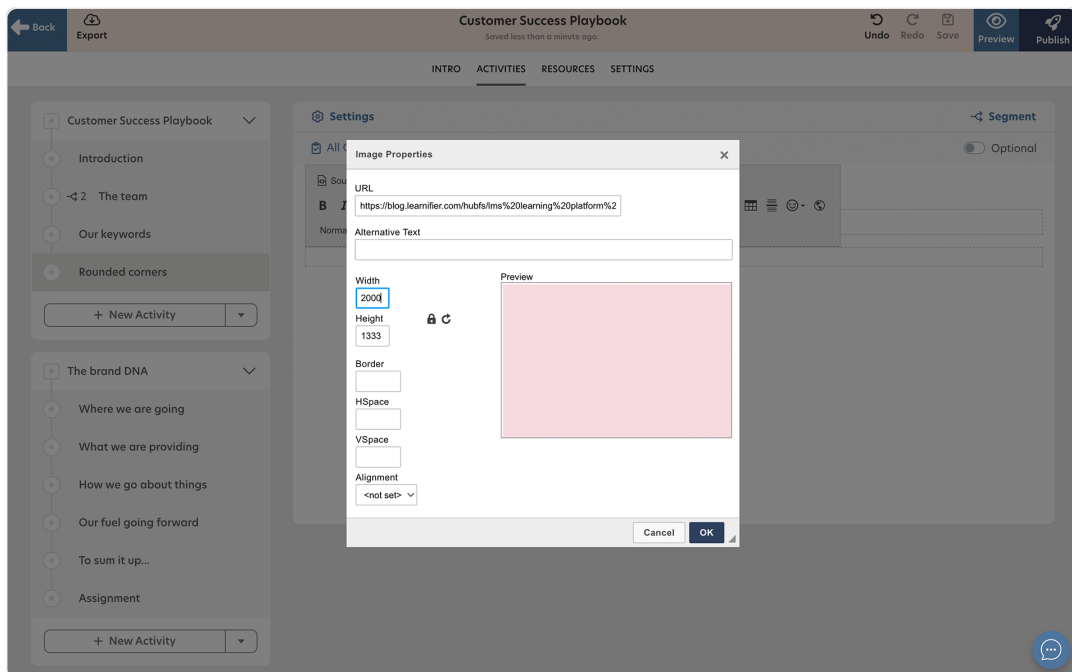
Back
Export
Customer Success Playbook
Saved less than a minute ago.
Undo Redo Save
Preview
Publish

INTRO ACTIVITIES RESOURCES SETTINGS

Customer Success Playbook
Introduction
2 The team
Our keywords
Rounded corners
+ New Activity

The brand DNA
Where we are going
What we are providing
How we go about things
Our fuel going forward
To sum it up...
Assignment
+ New Activity

Settings
Segment
All
Optional
Sou
B I
Norma

Image Properties
URL
https://blog.learnifier.com/hubfs/lms%20learning%20platform%2
Alternative Text
Width
2000
Height
1333
Border
HSpace
VSpace
Alignment
<not set>
Preview
Cancel
OK